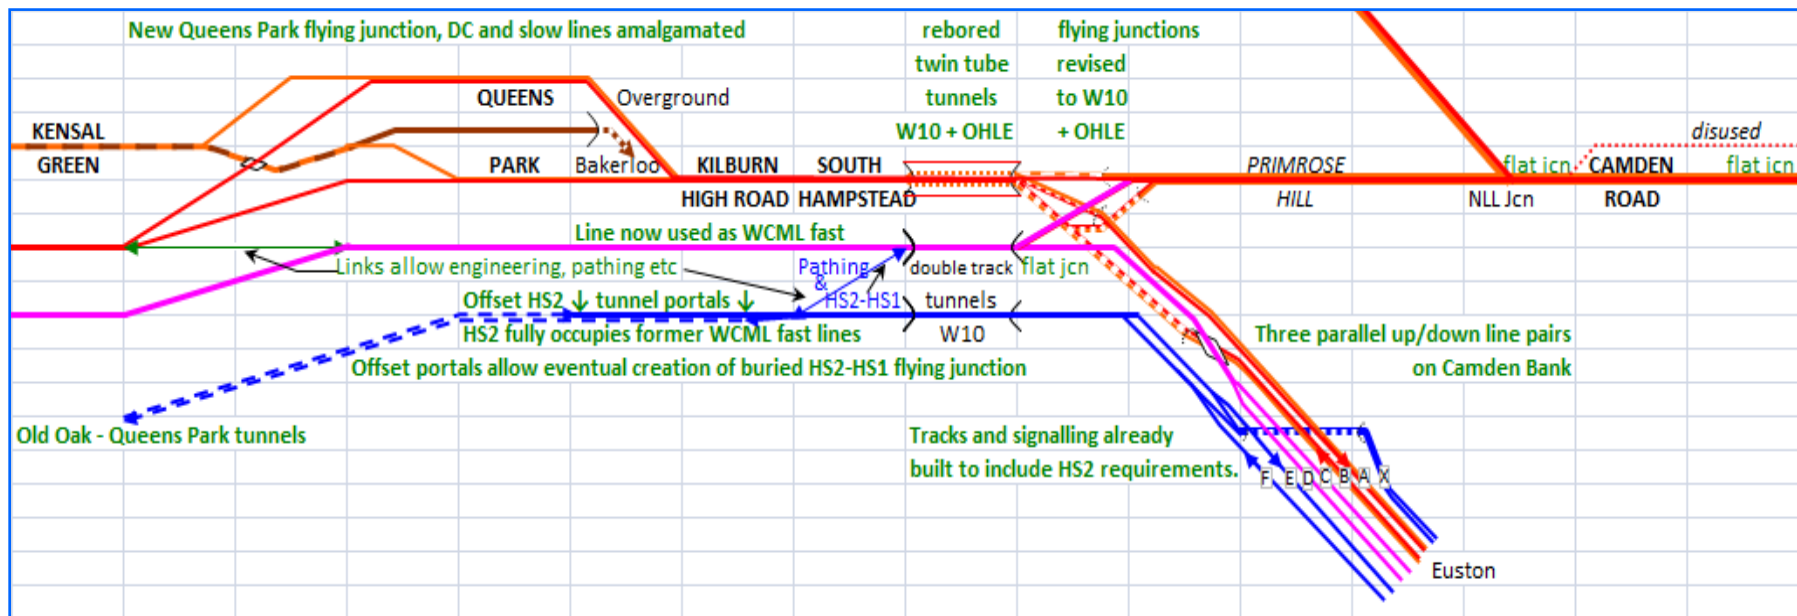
New Queens Park flying junction, DC and slow lines amalgamated

rebored twin tube tunnels W10 + OHLE

flying junctions revised to W10 + OHLE

QUEENS

Overground

KENSAL

GREEN

PARK

Bakerloo

KILBURN

HIGH ROAD

SOUTH

HAMPSTEAD

PRIMROSE

HILL

flat jcn

NLL Jcn

disused

CAMDEN

ROAD

flat jcn

Line now used as WCML fast

Links allow engineering, pathing etc

Pathing & HS2-HS1

double track

flat jcn

Offset HS2 ↓ tunnel portals ↓

tunnels

HS2 fully occupies former WCML fast lines

W10

Three parallel up/down line pairs on Camden Bank

Offset portals allow eventual creation of buried HS2-HS1 flying junction

Old Oak - Queens Park tunnels

Tracks and signalling already built to include HS2 requirements.

F E D C B A X

Euston